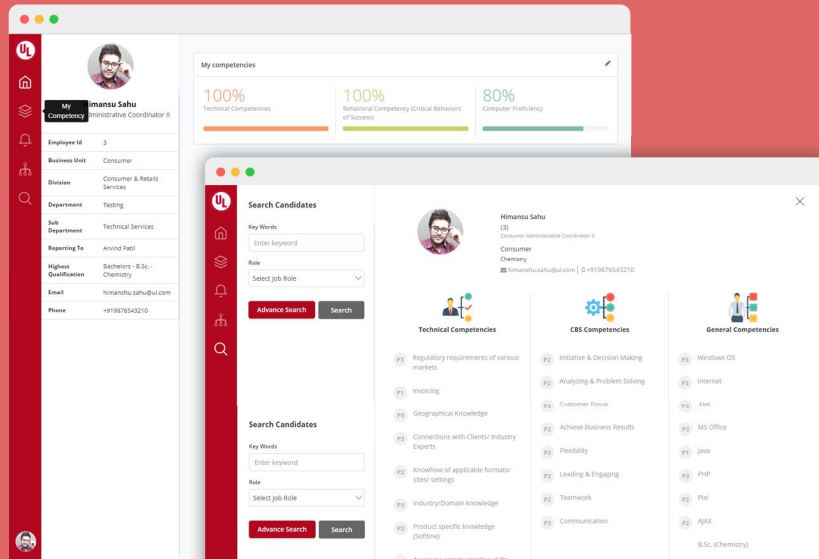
UL

My Competency

Himansu Sahu
Administrative Coordinator II

| Employee Id | 3 |
|---|---|
| Business Unit | Consumer |
| Division | Consumer & Retails Services |
| Department | Testing |
| Sub Department | Technical Services |
| Reporting To | Arvind Patil |
| Highest Qualification | Bachelors - B.Sc. - Chemistry |
| Email | himanshu.sahu@ul.com |
| Phone | +919876543210 |

My competencies

100%
Technical Competencies

100%
Behavioral Competency (Critical Behaviors of Success)

80%
Computer Proficiency

UL

Search Candidates
Key Words
Enter keyword
Role
Select Job Role
Advance Search
Search

Search Candidates
Key Words
Enter keyword
Role
Select Job Role
Advance Search
Search

Himansu Sahu
(3)
Consumer Administrative Coordinator II
Consumer
Chemistry
himanshu.sahu@ul.com | +919876543210

Technical Competencies
P3 Regulatory requirements of various markets
P1 Invoicing
P3 Geographical Knowledge
P3 Connections with Clients/ Industry Experts
P2 Knowhow of applicable formats/ sites/ settings
P3 Industry/Domain knowledge
P2 Product specific knowledge (Softline)

CBS Competencies
P2 Initiative & Decision Making
P2 Analyzing & Problem Solving
P3 Customer Focus
P3 Achieve Business Results
P2 Flexibility
P2 Leading & Engaging
P2 Teamwork
P3 Communication

General Competencies
P3 Windows OS
P3 Internet
P3 .Net
P3 MS Office
P1 Java
P3 PHP
P2 Pixi
P2 AJAX
B.Sc. (Chemistry)